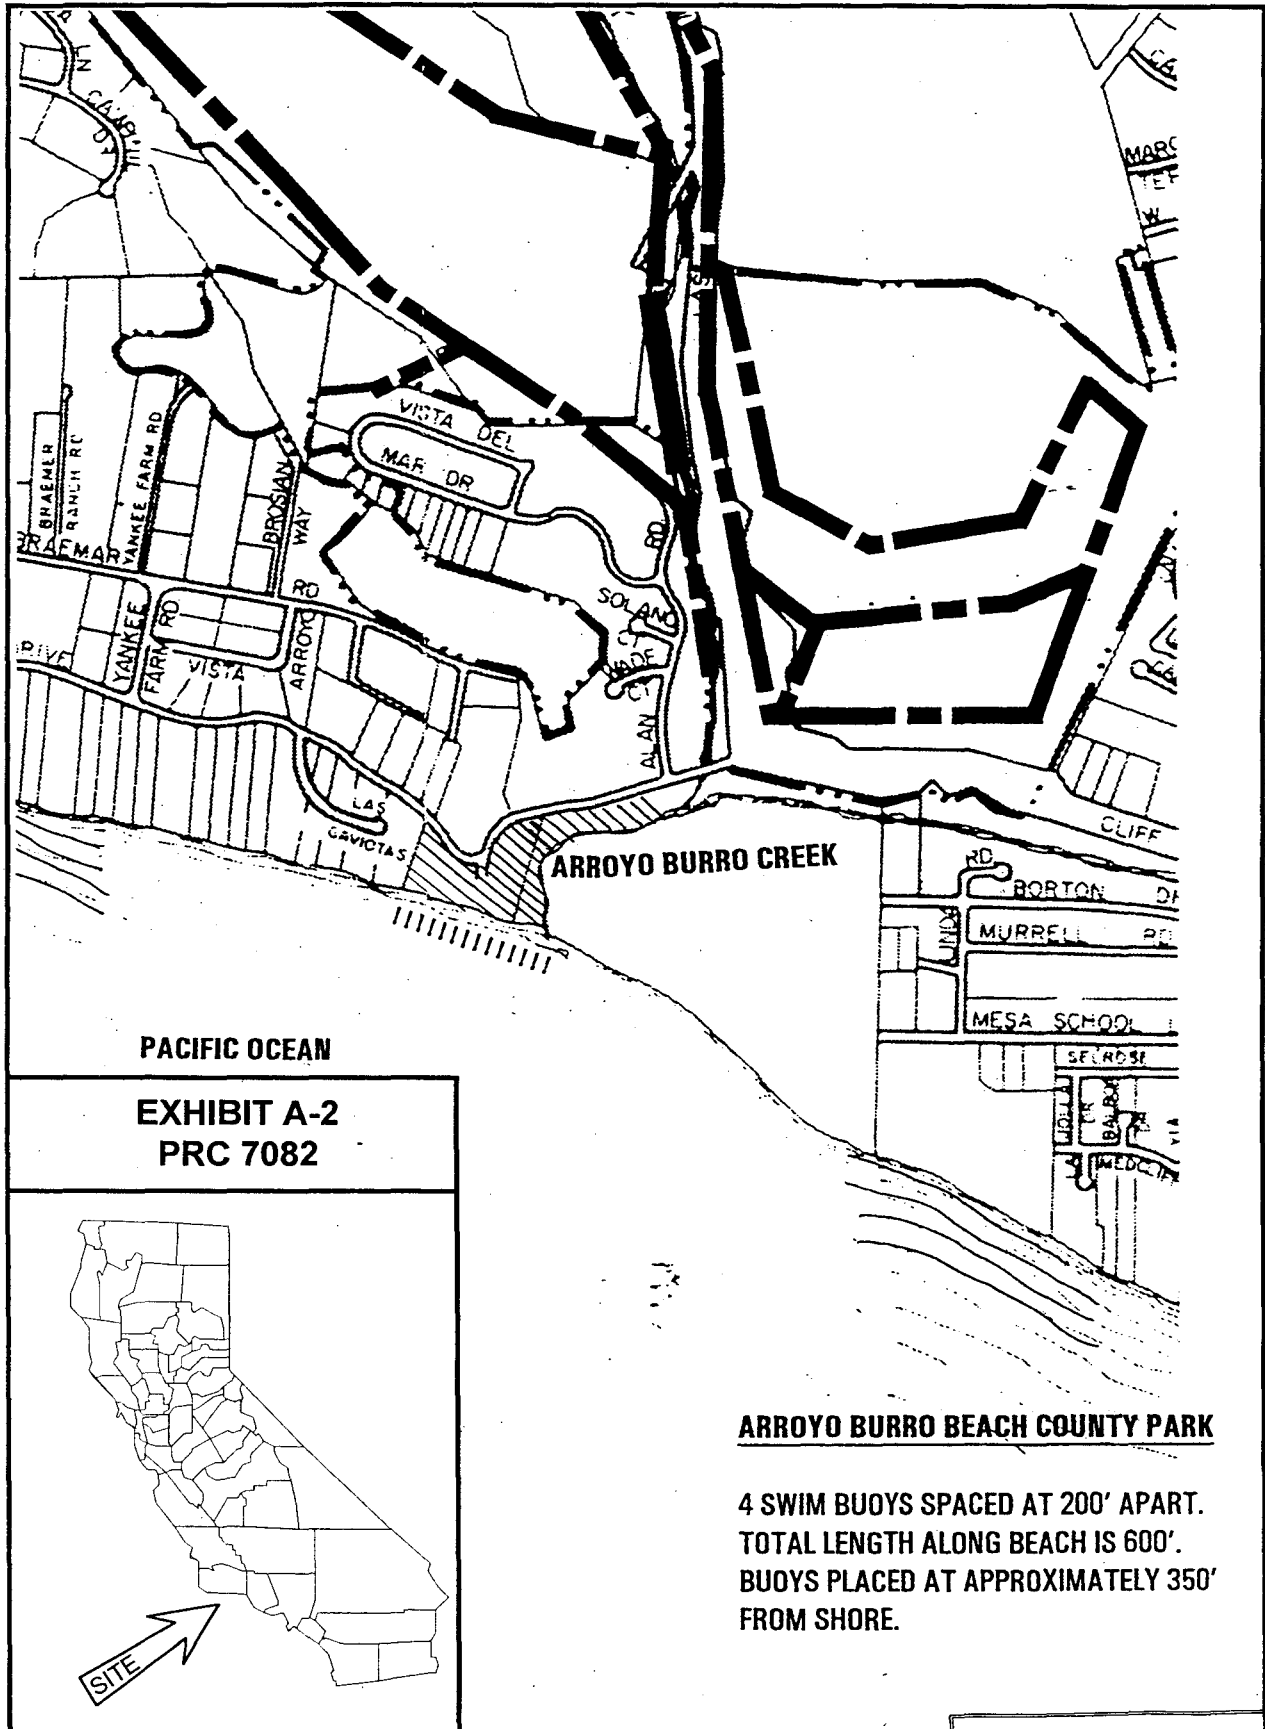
VISTA DEL MAR DR

BRAEMAR RANCH RD

YANKEE FARM RD

BROSIAN WAY

BRAEMAR RD

YANKEE FARM RD

VISTA

ARROYO

SOLANO CT

WADE CT

ALAN RD

LAS GAVIOTAS

CLIFF

RD

BORTON DR

MURRELL RD

MESA SCHOOL

ARROYO BURRO CREEK

PACIFIC OCEAN

EXHIBIT A-2
PRC 7082

SITE

ARROYO BURRO BEACH COUNTY PARK

4 SWIM BUOYS SPACED AT 200' APART. TOTAL LENGTH ALONG BEACH IS 600'. BUOYS PLACED AT APPROXIMATELY 350' FROM SHORE.